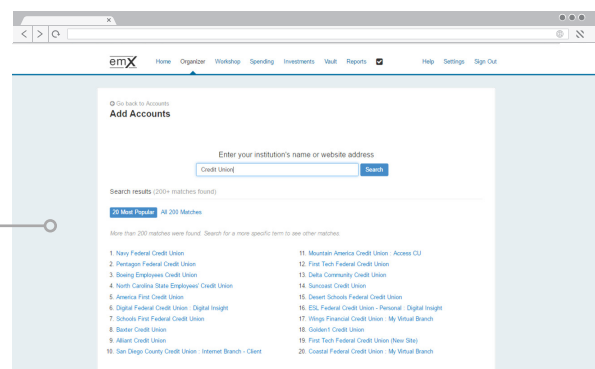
emX Home Organizer Workshop Spending Investments Vault Reports Help Settings Sign Out

Go back to Accounts

Add Accounts

Enter your institution's name or website address

Credit Union

Search

Search results (200+ matches found)

20 Most Popular All 200 Matches

More than 200 matches were found. Search for a more specific term to see other matches.

1. Navy Federal Credit Union
2. Pentagon Federal Credit Union
3. Boeing Employees Credit Union
4. North Carolina State Employees' Credit Union
5. America First Credit Union
6. Digital Federal Credit Union : Digital Insight
7. Schools First Federal Credit Union
8. Baxter Credit Union
9. Alliant Credit Union
10. San Diego County Credit Union : Internet Branch - Client

11. Mountain America Credit Union : Access CU
12. First Tech Federal Credit Union
13. Delta Community Credit Union
14. Suncoast Credit Union
15. Desert Schools Federal Credit Union
16. ESL Federal Credit Union - Personal : Digital Insight
17. Wings Financial Credit Union : My Virtual Branch
18. Golden1 Credit Union
19. First Tech Federal Credit Union (New Site)
20. Coastal Federal Credit Union : My Virtual Branch